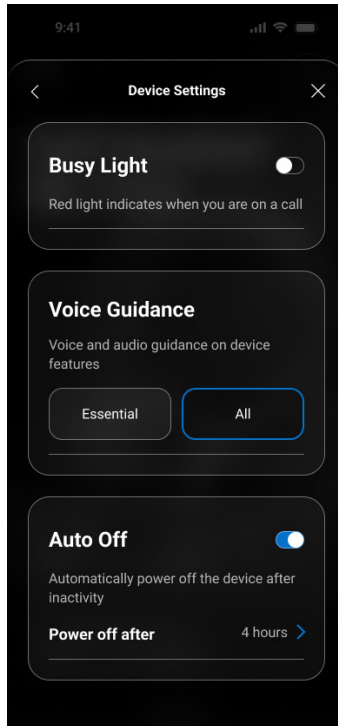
9:41

Device Settings

Busy Light

Red light indicates when you are on a call

Voice Guidance

Voice and audio guidance on device features

Essential

All

Auto Off

Automatically power off the device after inactivity

Power off after

4 hours